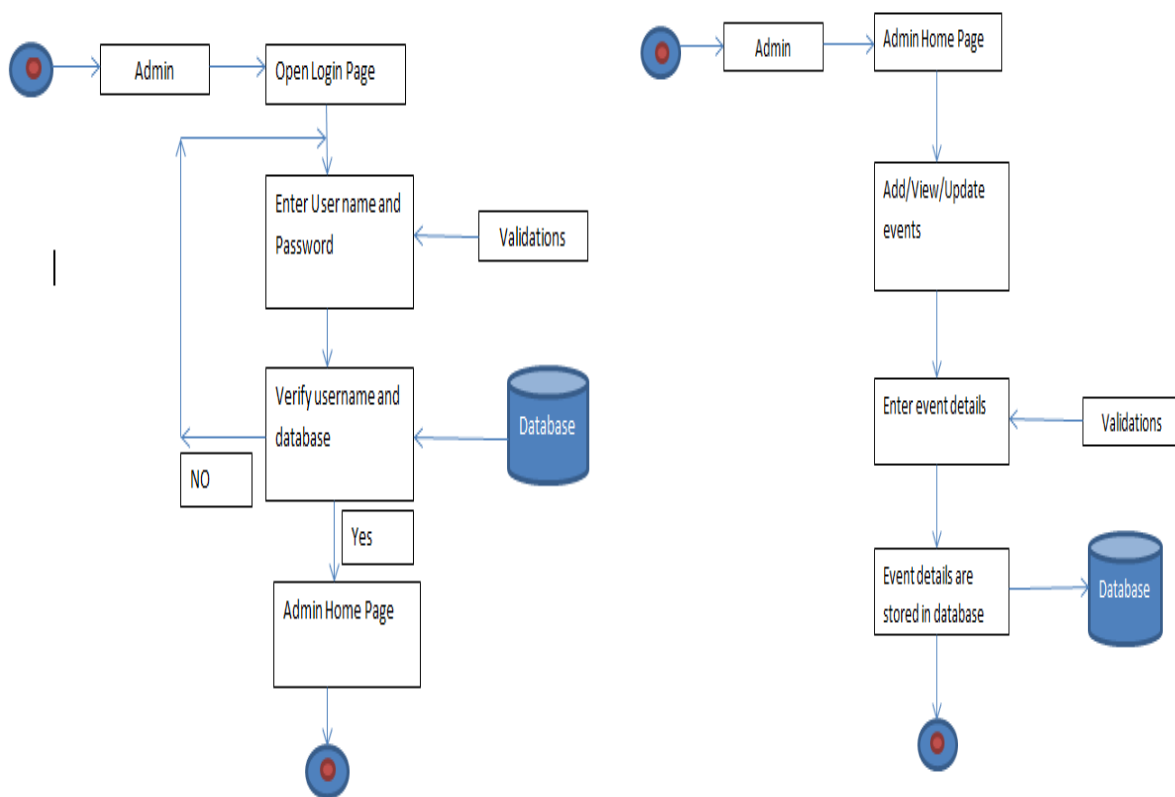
Admin

Open Login Page

Enter User name and Password

Validations

Verify username and database

Database

NO

Yes

Admin Home Page

Admin

Admin Home Page

Add/View/Update events

Enter event details

Validations

Event details are stored in database

Database